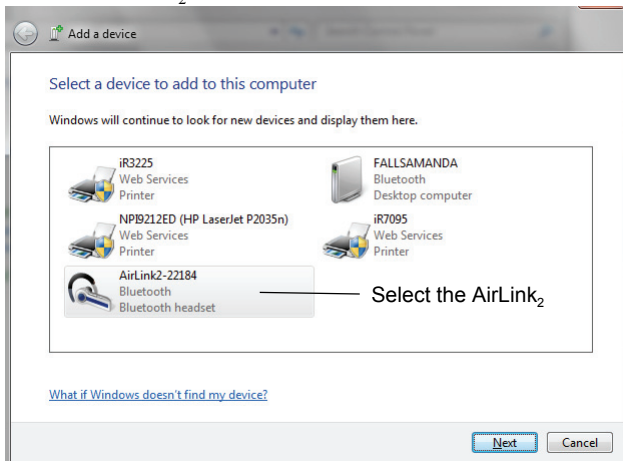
Add a device

Select a device to add to this computer

Windows will continue to look for new devices and display them here.

iR3225
Web Services
Printer

FALLSAMANDA
Bluetooth
Desktop computer

NPI9212ED (HP LaserJet P2035n)
Web Services
Printer

iR7095
Web Services
Printer

AirLink2-22184
Bluetooth
Bluetooth headset

Select the AirLink$_2$

What if Windows doesn't find my device?

Next

Cancel